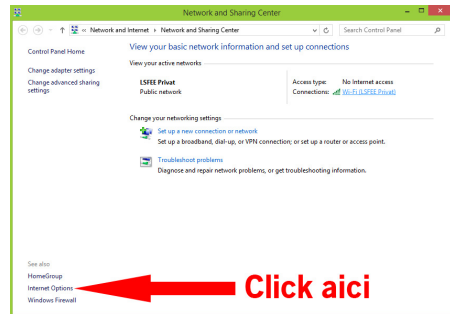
Network and Sharing Center

« Network and Internet › Network and Sharing Center

Search Control Panel

Control Panel Home

Change adapter settings

Change advanced sharing settings

View your basic network information and set up connections

View your active networks

LSFEE Privat
Public network

Access type: No Internet access
Connections: Wi-Fi (LSFEE Privat)

Change your networking settings

Set up a new connection or network
Set up a broadband, dial-up, or VPN connection; or set up a router or access point.

Troubleshoot problems
Diagnose and repair network problems, or get troubleshooting information.

See also

HomeGroup

Internet Options

Windows Firewall

Click aici